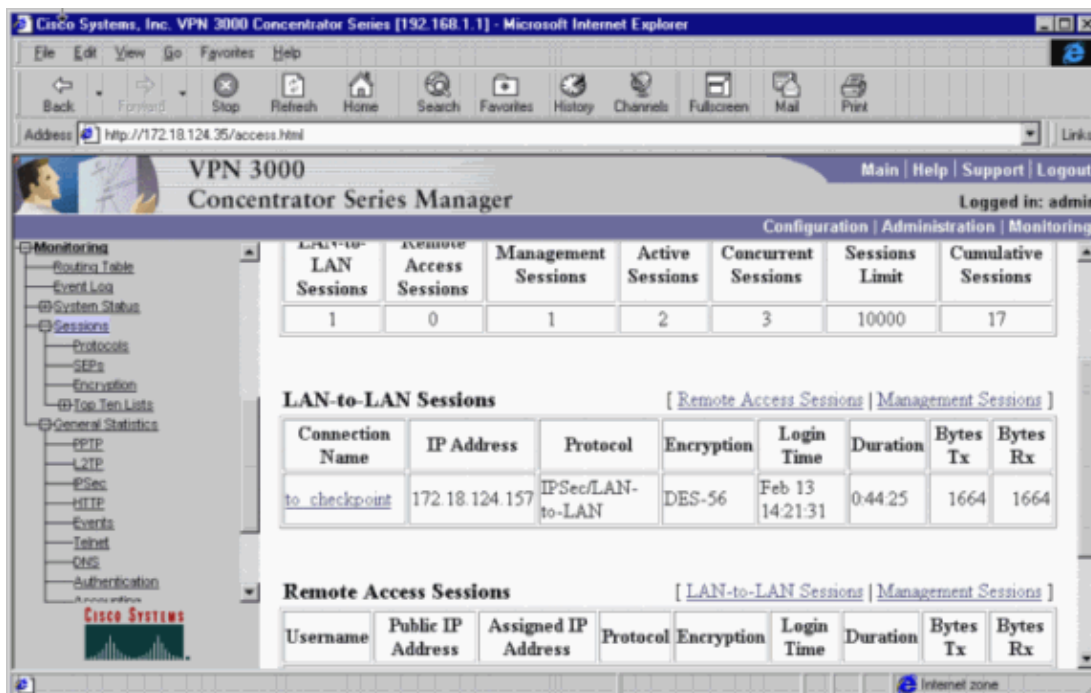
Cisco Systems, Inc. VPN 3000 Concentrator Series [192.168.1.1] - Microsoft Internet Explorer

File Edit View Go Favorites Help

Back Forward Stop Refresh Home Search Favorites History Channels Fullscreen Mail Print

Address http://172.18.124.35/access.html

Links

VPN 3000
Concentrator Series Manager

Main | Help | Support | Logout

Logged in: admi

Configuration | Administration | Monitoring

Monitoring
Routing Table
Event Log
System Status
Sessions
Protocols
SEPs
Encryption
Top Ten Lists
General Statistics
PPTP
L2TP
IPSec
HTTP
Events
Telnet
DNS
Authentication
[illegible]

CISCO SYSTEMS

| LAN-to-LAN Sessions | Remote Access Sessions | Management Sessions | Active Sessions | Concurrent Sessions | Sessions Limit | Cumulative Sessions |
|---|---|---|---|---|---|---|
| 1 | 0 | 1 | 2 | 3 | 10000 | 17 |

LAN-to-LAN Sessions

[ Remote Access Sessions | Management Sessions ]

| Connection Name | IP Address | Protocol | Encryption | Login Time | Duration | Bytes Tx | Bytes Rx |
|---|---|---|---|---|---|---|---|
| to_checkpoint | 172.18.124.157 | IPSec/LAN-to-LAN | DES-56 | Feb 13 14:21:31 | 0:44:25 | 1664 | 1664 |

Remote Access Sessions

[ LAN-to-LAN Sessions | Management Sessions ]

| Username | Public IP Address | Assigned IP Address | Protocol | Encryption | Login Time | Duration | Bytes Tx | Bytes Rx |
|---|---|---|---|---|---|---|---|---|

Internet zone